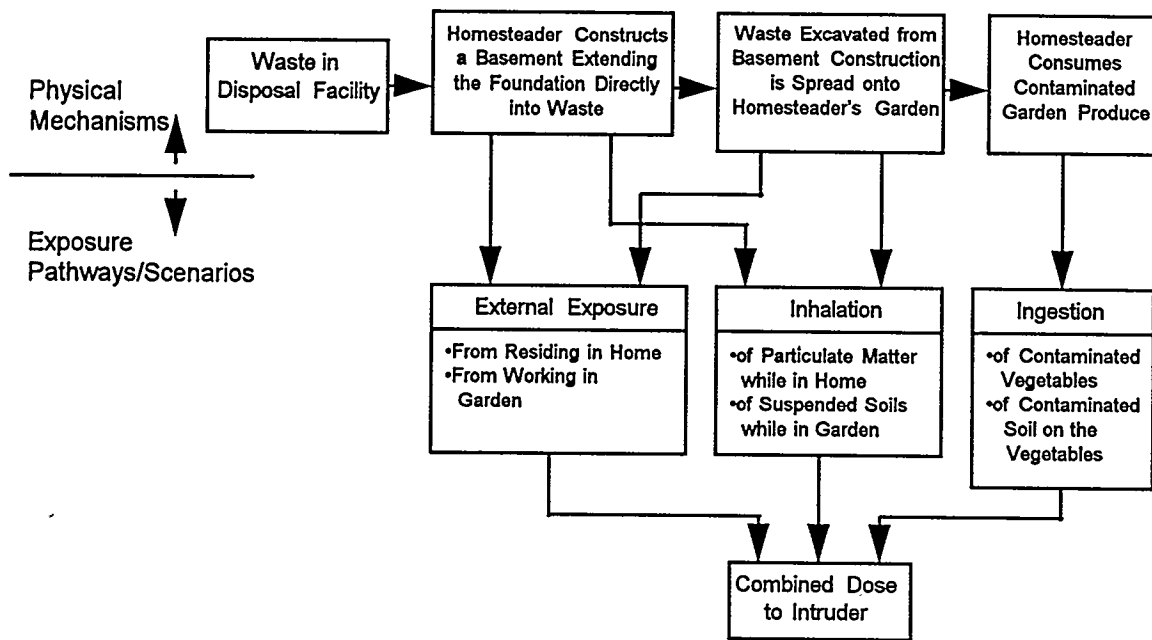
Physical Mechanisms

Exposure Pathways/Scenarios

Waste in Disposal Facility

Homesteader Constructs a Basement Extending the Foundation Directly into Waste

Waste Excavated from Basement Construction is Spread onto Homesteader's Garden

Homesteader Consumes Contaminated Garden Produce

External Exposure
•From Residing in Home
•From Working in Garden

Inhalation
•of Particulate Matter while in Home
•of Suspended Soils while in Garden

Ingestion
•of Contaminated Vegetables
•of Contaminated Soil on the Vegetables

Combined Dose to Intruder